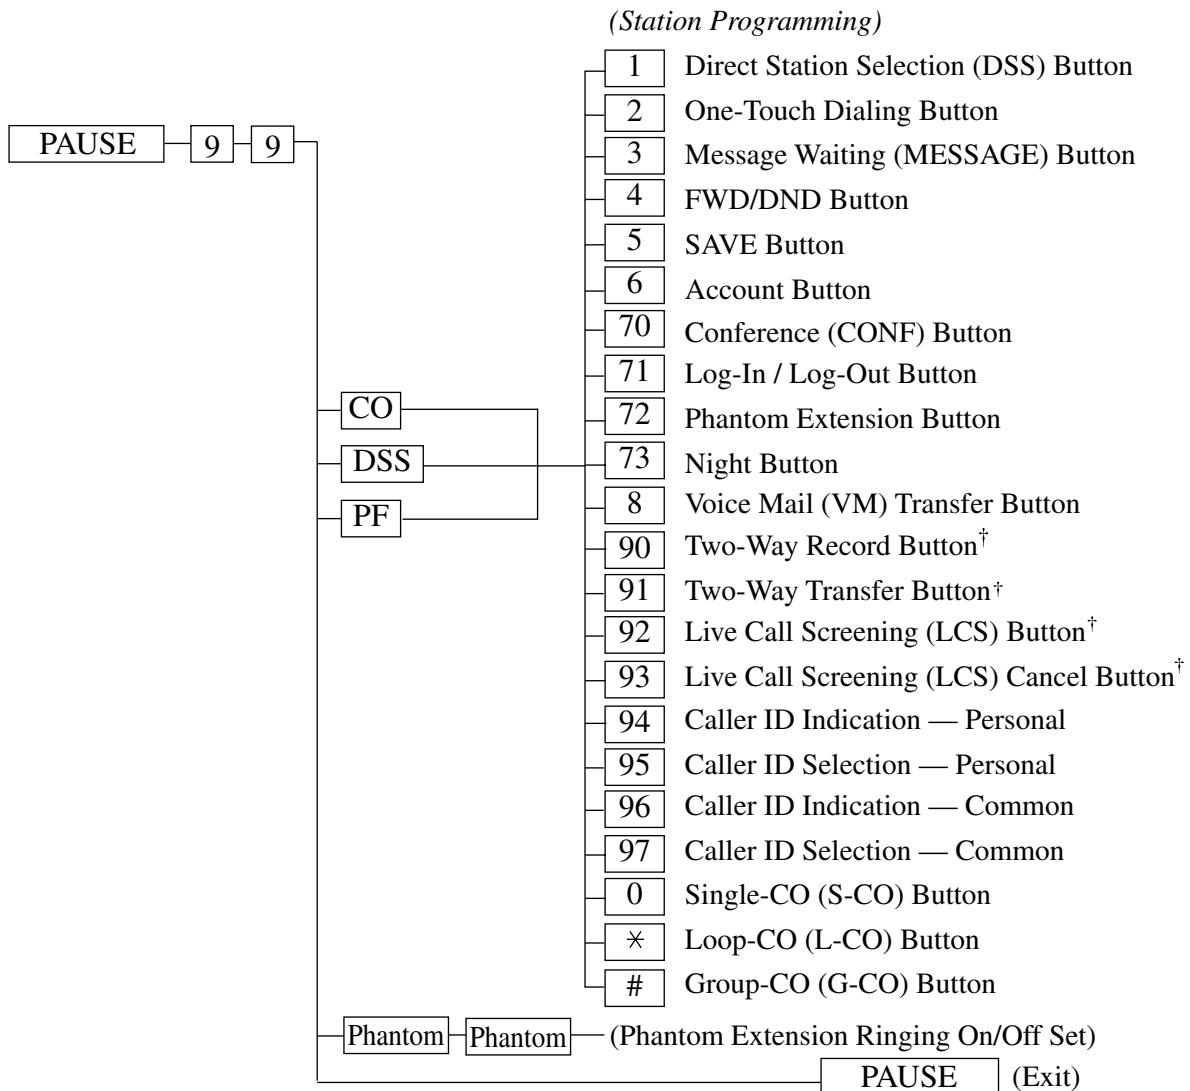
(Station Programming)

PAUSE 9 9

CO
DSS
PF

1 Direct Station Selection (DSS) Button
2 One-Touch Dialing Button
3 Message Waiting (MESSAGE) Button
4 FWD/DND Button
5 SAVE Button
6 Account Button
70 Conference (CONF) Button
71 Log-In / Log-Out Button
72 Phantom Extension Button
73 Night Button
8 Voice Mail (VM) Transfer Button
90 Two-Way Record Button†
91 Two-Way Transfer Button†
92 Live Call Screening (LCS) Button†
93 Live Call Screening (LCS) Cancel Button†
94 Caller ID Indication — Personal
95 Caller ID Selection — Personal
96 Caller ID Indication — Common
97 Caller ID Selection — Common
0 Single-CO (S-CO) Button
$\ast$ Loop-CO (L-CO) Button
# Group-CO (G-CO) Button

Phantom Phantom (Phantom Extension Ringing On/Off Set)

PAUSE (Exit)